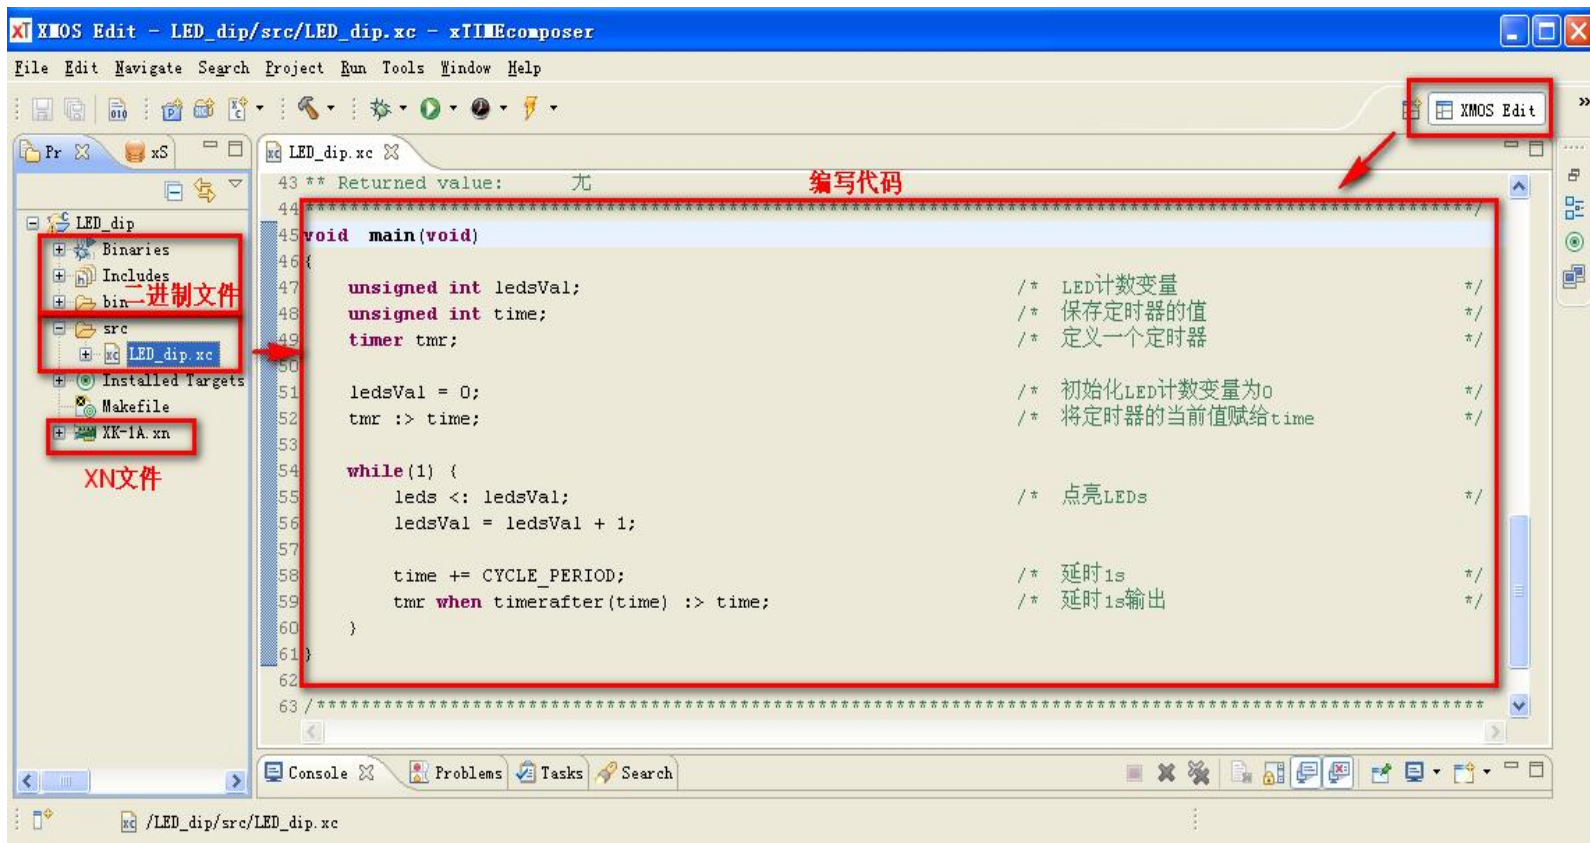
XMOS Edit - LED_dip/src/LED_dip.xc - xTIMEcomposer

File Edit Navigate Search Project Run Tools Window Help

XMOS Edit

Pr xS

LED_dip
Binaries
Includes
bin
二进制文件
src
LED_dip.xc
Installed Targets
Makefile
XK-1A.xn
XN文件

LED_dip.xc

编写代码

43 ** Returned value: 无
44 ****************************************************************************/
45 void main(void)
46 {
47 unsigned int ledsVal; /* LED计数变量 */
48 unsigned int time; /* 保存定时器的值 */
49 timer tmr; /* 定义一个定时器 */
50
51 ledsVal = 0; /* 初始化LED计数变量为0 */
52 tmr :> time; /* 将定时器的当前值赋给time */
53
54 while(1) {
55 leds <: ledsVal; /* 点亮LEDs */
56 ledsVal = ledsVal + 1;
57
58 time += CYCLE_PERIOD; /* 延时1s */
59 tmr when timerafter(time) :> time; /* 延时1s输出 */
60 }
61 }
62
63 /****************************************************************************

Console Problems Tasks Search

/LED_dip/src/LED_dip.xc